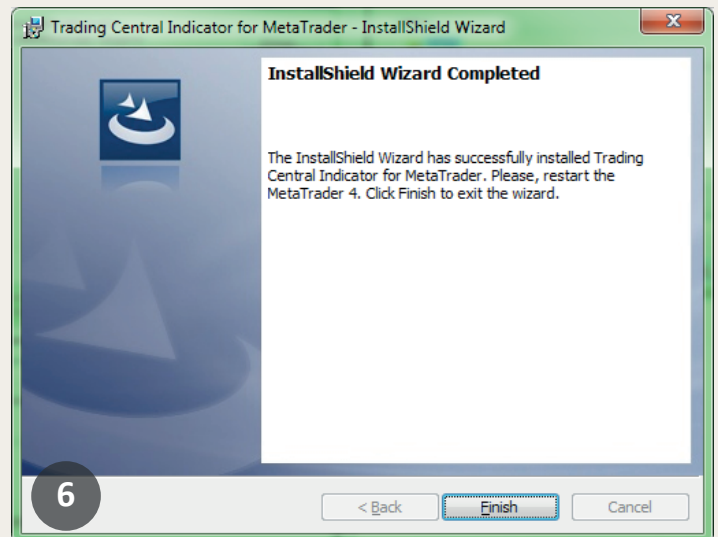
Trading Central Indicator for MetaTrader - InstallShield Wizard

InstallShield Wizard Completed

The InstallShield Wizard has successfully installed Trading Central Indicator for MetaTrader. Please, restart the MetaTrader 4. Click Finish to exit the wizard.

6

< Back

Finish

Cancel